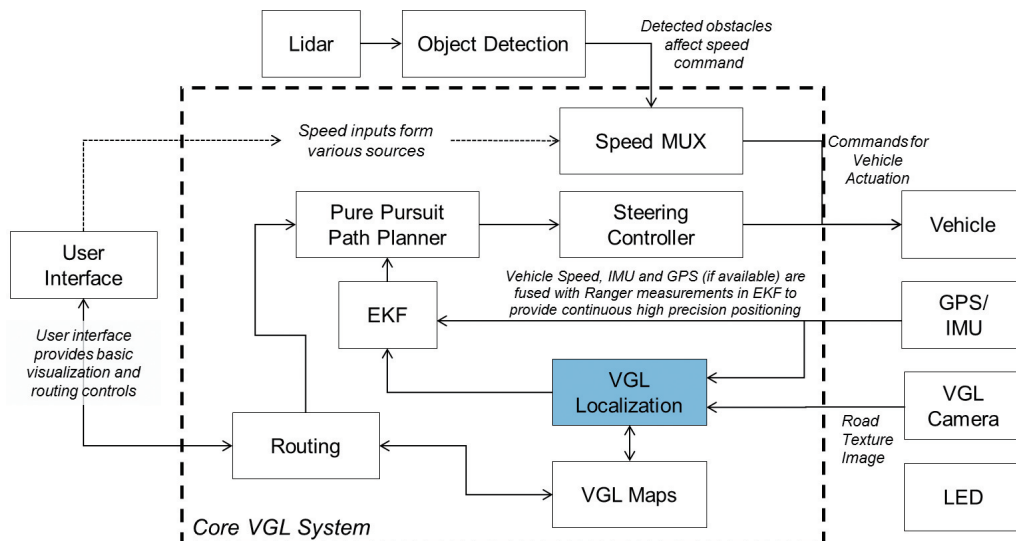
Lidar

Object Detection

Detected obstacles affect speed command

Speed inputs form various sources

Speed MUX

Commands for Vehicle Actuation

Pure Pursuit Path Planner

Steering Controller

Vehicle

User Interface

EKF

Vehicle Speed, IMU and GPS (if available) are fused with Ranger measurements in EKF to provide continuous high precision positioning

GPS/ IMU

User interface provides basic visualization and routing controls

VGL Localization

VGL Camera

Road Texture Image

Routing

VGL Maps

LED

Core VGL System